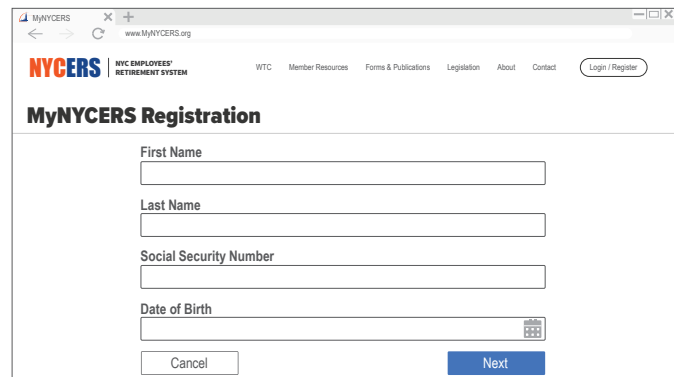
MyNYCERS

www.MyNYCERS.org

NYCERS NYC EMPLOYEES' RETIREMENT SYSTEM

WTC Member Resources Forms & Publications Legislation About Contact Login / Register

MyNYCERS Registration

First Name

Last Name

Social Security Number

Date of Birth

Cancel

Next